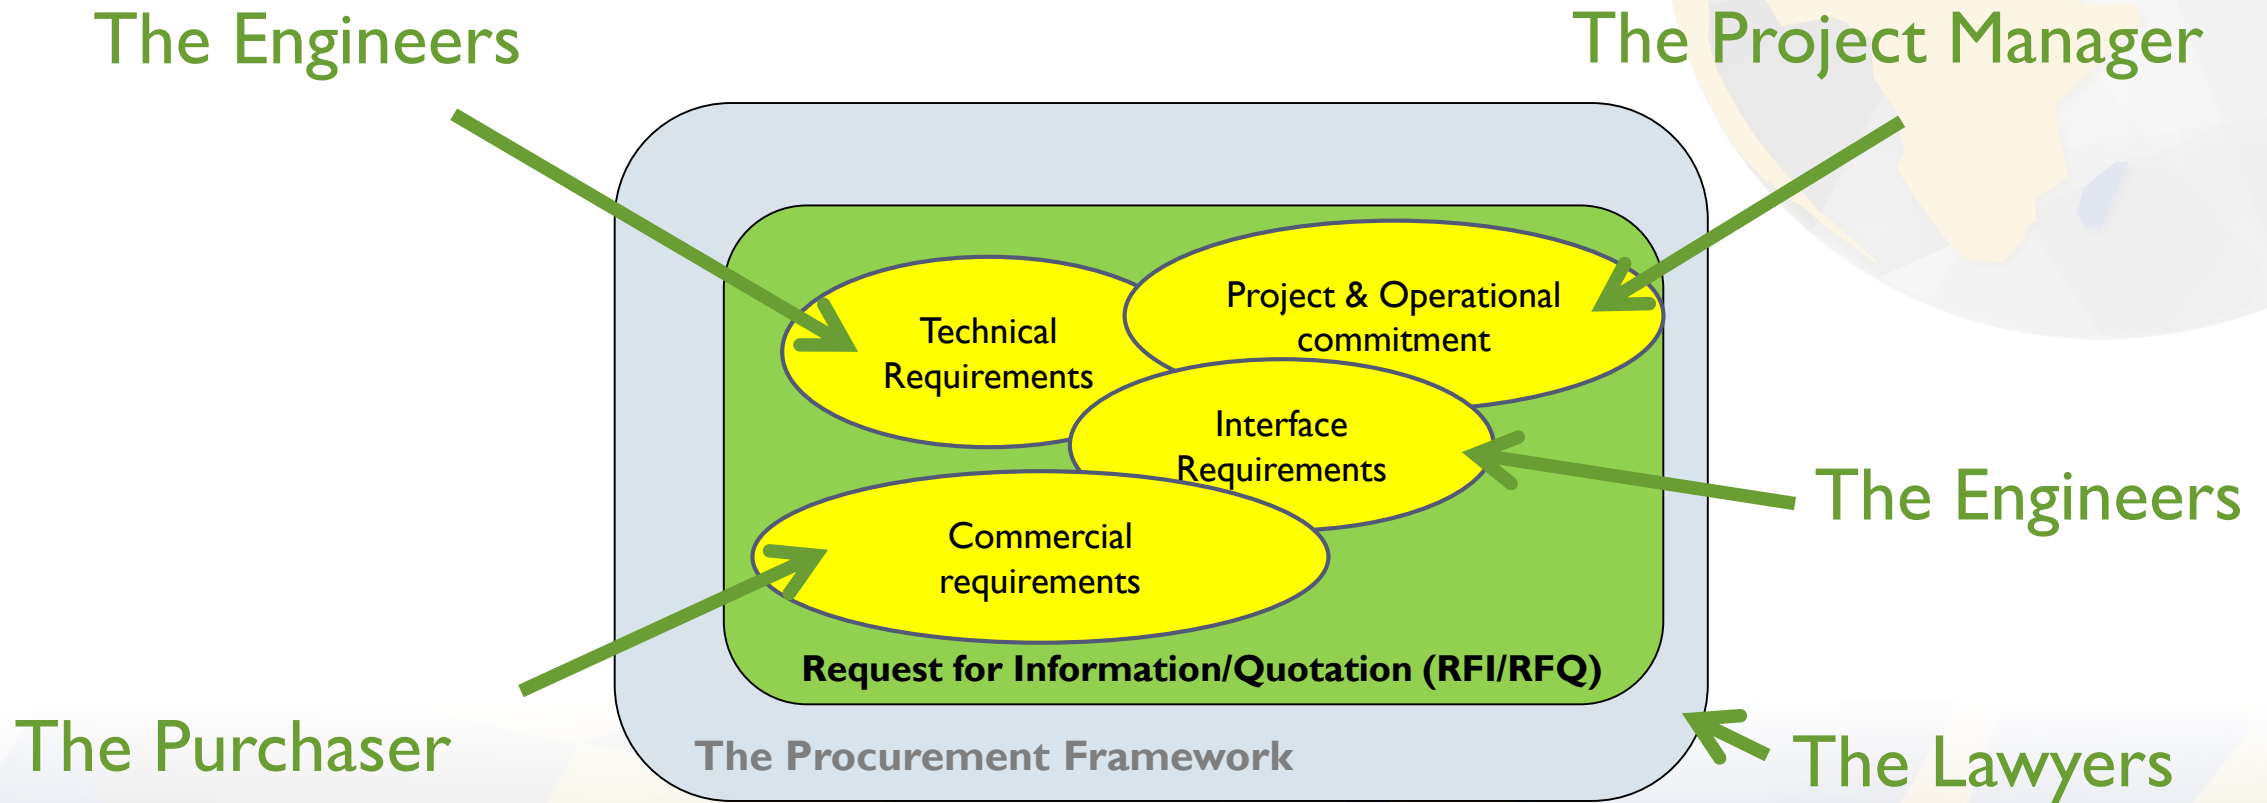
The Engineers

The Project Manager

Technical Requirements

Project & Operational commitment

Interface Requirements

The Engineers

Commercial requirements

Request for Information/Quotation (RFI/RFQ)

The Purchaser

The Procurement Framework

The Lawyers